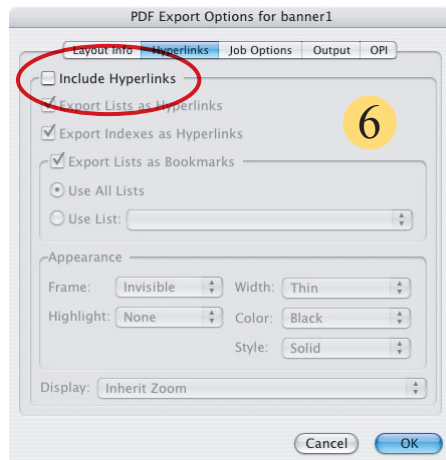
PDF Export Options for banner1

Layout Info | Hyperlinks | Job Options | Output | OPI

Include Hyperlinks

Export Lists as Hyperlinks

Export Indexes as Hyperlinks

6

Export Lists as Bookmarks

Use All Lists

Use List:

Appearance

Frame: Invisible

Width: Thin

Highlight: None

Color: Black

Style: Solid

Display: Inherit Zoom

Cancel

OK